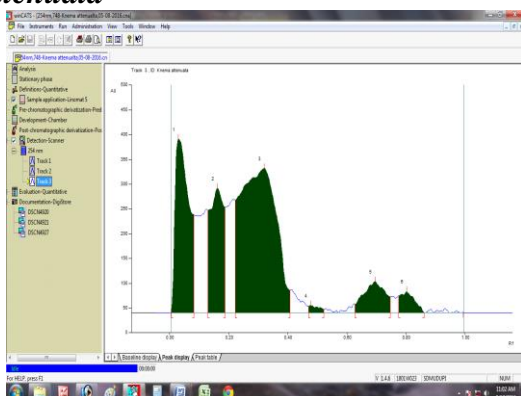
winCATS - [254nm,748-Kreena attenuata05-08-2016.cn]

File Instruments Run Administration View Tools Window Help

Analysis
Stationary phase
Definitions-Quantitative
Sample application-Linomat 5
Pre-chromatographic derivatization-Post
Development-Chamber
Post-chromatographic derivatization-Pro
Detection-Scanner
254 nm
Track 1
Track 2
Track 3
Evaluation-Quantitative
Documentation-DigiStore
DSCN6020
DSCN6021
DSCN6027

Track 3, ID: Kreena attenuata

AU

500
450
400
350
300
250
200
150
100
50

1
2
3
4
5
6

0.00
0.20
0.40
0.60
0.80
1.00

Rf

Baseline display / Peak display / Peak table /

Idle
00:00:00

For HELP, press F1

V 1.4.6
NUM